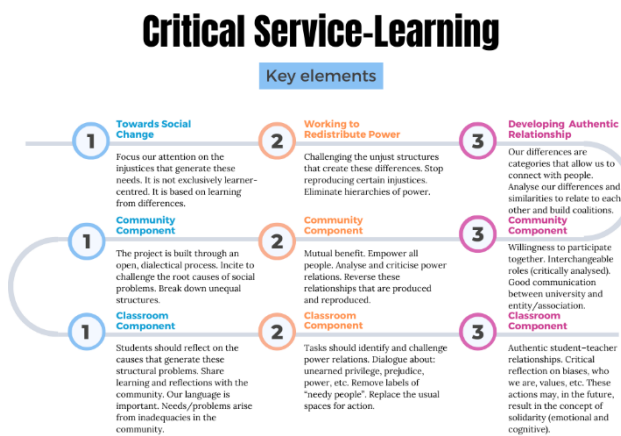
Critical Service-Learning

Key elements

1 Towards Social Change

Focus our attention on the injustices that generate these needs. It is not exclusively learner-centred. It is based on learning from differences.

2 Working to Redistribute Power

Challenging the unjust structures that create these differences. Stop reproducing certain injustices. Eliminate hierarchies of power.

3 Developing Authentic Relationship

Our differences are categories that allow us to connect with people. Analyse our differences and similarities to relate to each other and build coalitions.

1 Community Component

The project is built through an open, dialectical process. Incite to challenge the root causes of social problems. Break down unequal structures.

2 Community Component

Mutual benefit. Empower all people. Analyse and criticise power relations. Reverse these relationships that are produced and reproduced.

3 Community Component

Willingness to participate together. Interchangeable roles (critically analysed). Good communication between university and entity/association.

1 Classroom Component

Students should reflect on the causes that generate these structural problems. Share learning and reflections with the community. Our language is important. Needs/problems arise from inadequacies in the community.

2 Classroom Component

Tasks should identify and challenge power relations. Dialogue about: unearned privilege, prejudice, power, etc. Remove labels of "needy people". Replace the usual spaces for action.

3 Classroom Component

Authentic student-teacher relationships. Critical reflection on biases, who we are, values, etc. These actions may, in the future, result in the concept of solidarity (emotional and cognitive).